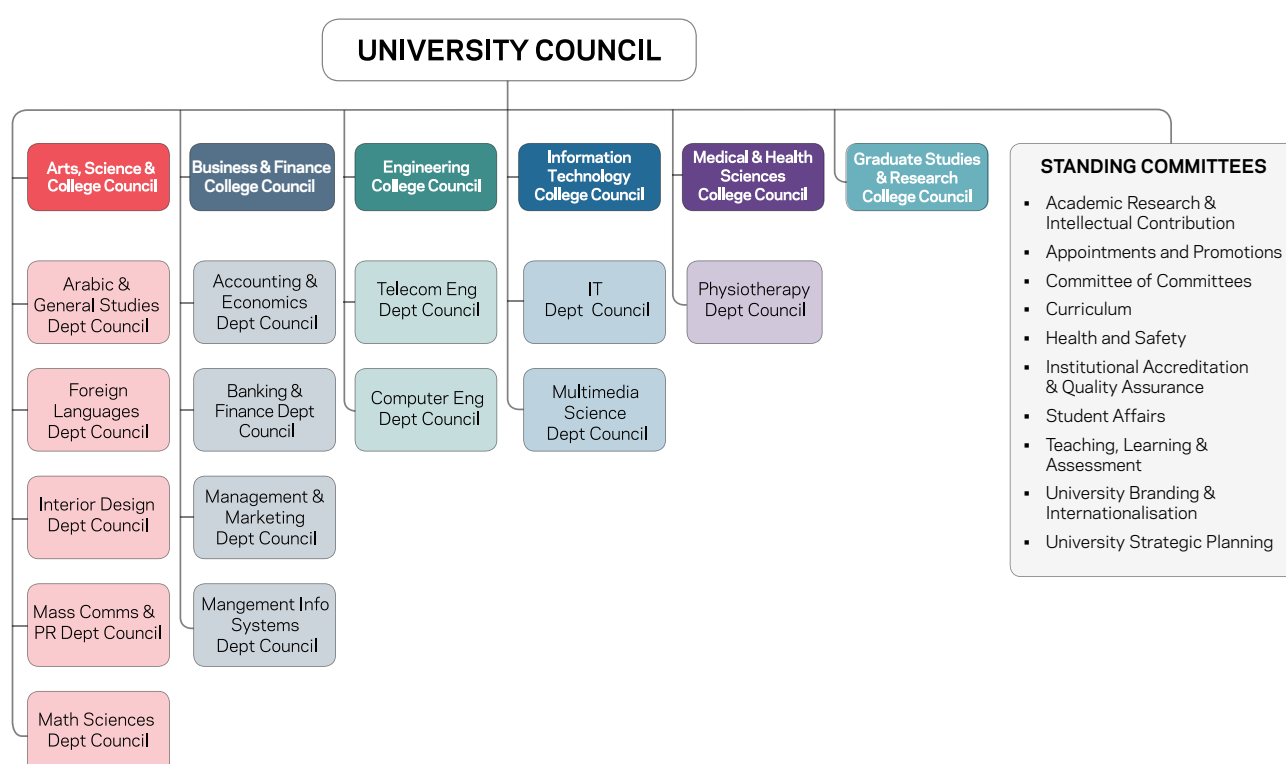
UNIVERSITY COUNCIL

Arts, Science & College Council

Arabic & General Studies Dept Council

Foreign Languages Dept Council

Interior Design Dept Council

Mass Comms & PR Dept Council

Math Sciences Dept Council

Business & Finance College Council

Accounting & Economics Dept Council

Banking & Finance Dept Council

Management & Marketing Dept Council

Mangement Info Systems Dept Council

Engineering College Council

Telecom Eng Dept Council

Computer Eng Dept Council

Information Technology College Council

IT Dept Council

Multimedia Science Dept Council

Medical & Health Sciences College Council

Physiotherapy Dept Council

Graduate Studies & Research College Council

STANDING COMMITTEES

- Academic Research & Intellectual Contribution
- Appointments and Promotions
- Committee of Committees
- Curriculum
- Health and Safety
- Institutional Accreditation & Quality Assurance
- Student Affairs
- Teaching, Learning & Assessment
- University Branding & Internationalisation
- University Strategic Planning